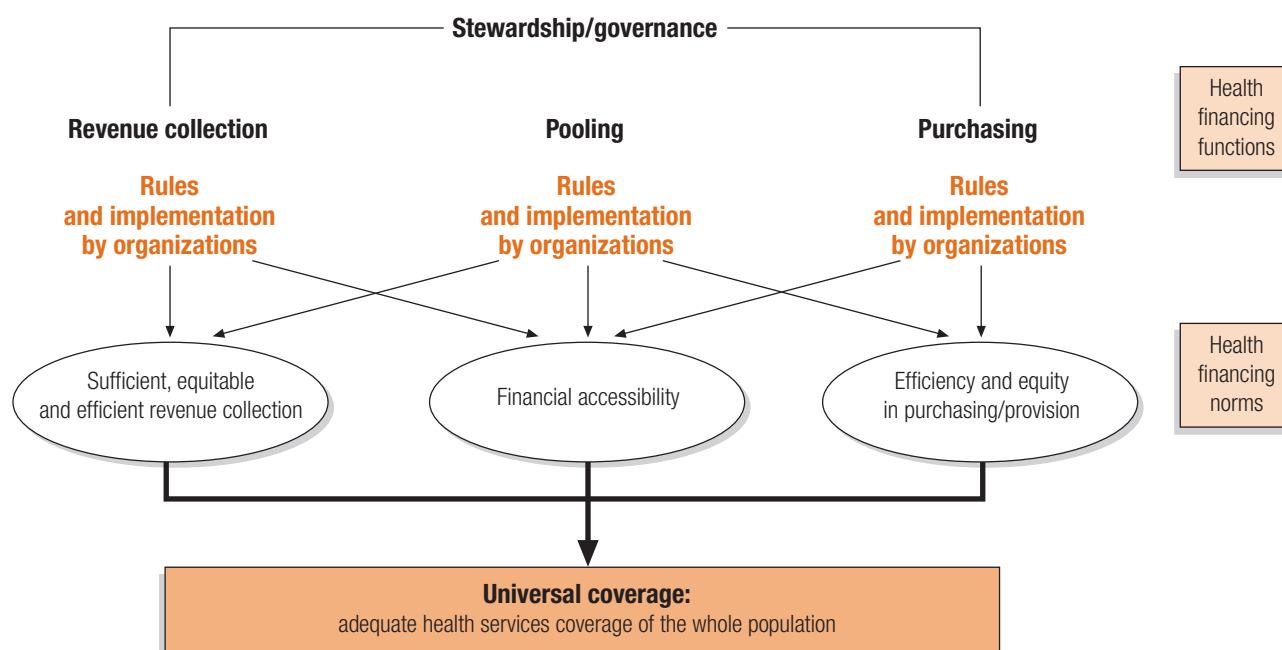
Stewardship/governance

Revenue collection

Pooling

Purchasing

Health financing functions

Rules and implementation by organizations

Rules and implementation by organizations

Rules and implementation by organizations

Sufficient, equitable and efficient revenue collection

Financial accessibility

Efficiency and equity in purchasing/provision

Health financing norms

Universal coverage:
adequate health services coverage of the whole population